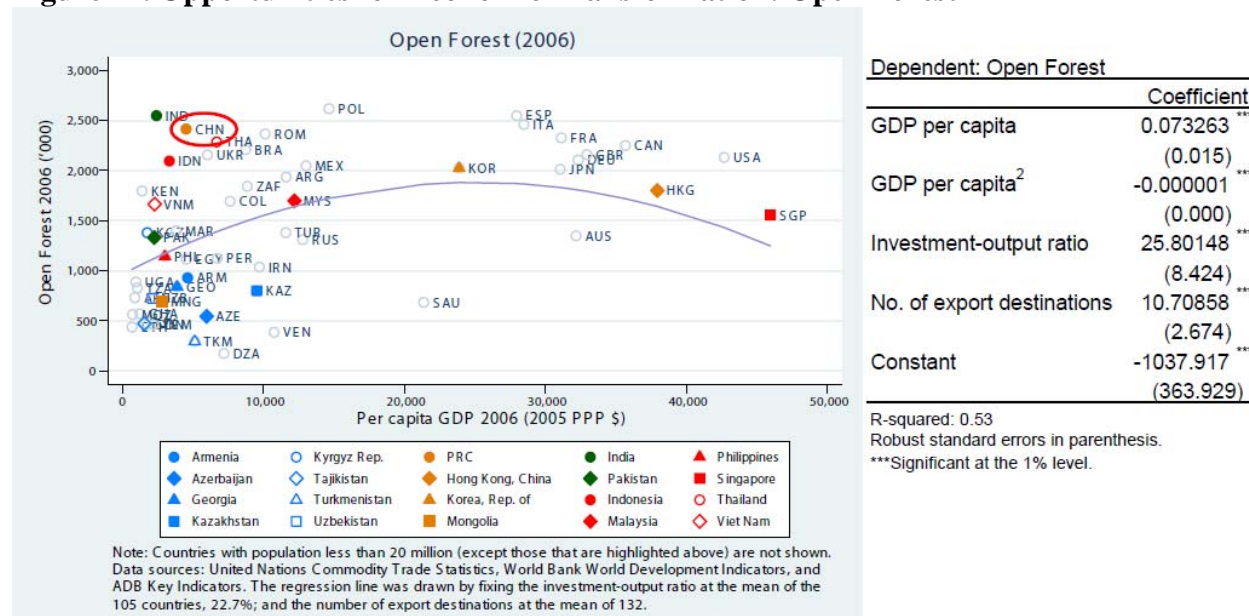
Figure 4: Opportunities for Economic Transformation: Open Forest

Open Forest (2006)

3,000
2,500
2,000
1,500
1,000
500
0

Open Forest 2006 ('000)

IND
CHN
THA
IDN
UKR
BRA
ROM
POL
ESP
ITA
FRA
GBR
DEU
CAN
USA
JPN
KOR
HKG
SGP
MEX
ARG
ZAF
KEN
VNM
COL
MYS
MAR
PAK
TUR
RUS
AUS
PHL
EGY
PER
IRN
UGA
TZA
GEO
ARM
KAZ
MNG
SAU
AZE
VEN
TKM
DZA

0
10,000
20,000
30,000
40,000
50,000
Per capita GDP 2006 (2005 PPP $)

Armenia
Azerbaijan
Georgia
Kazakhstan
Kyrgyz Rep.
Tajikistan
Turkmenistan
Uzbekistan
PRC
Hong Kong, China
Korea, Rep. of
Mongolia
India
Pakistan
Indonesia
Malaysia
Philippines
Singapore
Thailand
Viet Nam

Note: Countries with population less than 20 million (except those that are highlighted above) are not shown. Data sources: United Nations Commodity Trade Statistics, World Bank World Development Indicators, and ADB Key Indicators. The regression line was drawn by fixing the investment-output ratio at the mean of the 105 countries, 22.7%; and the number of export destinations at the mean of 132.

| Dependent: Open Forest | |
|---|---|
| | Coefficient |
| GDP per capita | 0.073263 *** |
| | (0.015) |
| GDP per capita$^2$ | -0.000001 *** |
| | (0.000) |
| Investment-output ratio | 25.80148 *** |
| | (8.424) |
| No. of export destinations | 10.70858 *** |
| | (2.674) |
| Constant | -1037.917 *** |
| | (363.929) |

R-squared: 0.53
Robust standard errors in parenthesis.
***Significant at the 1% level.